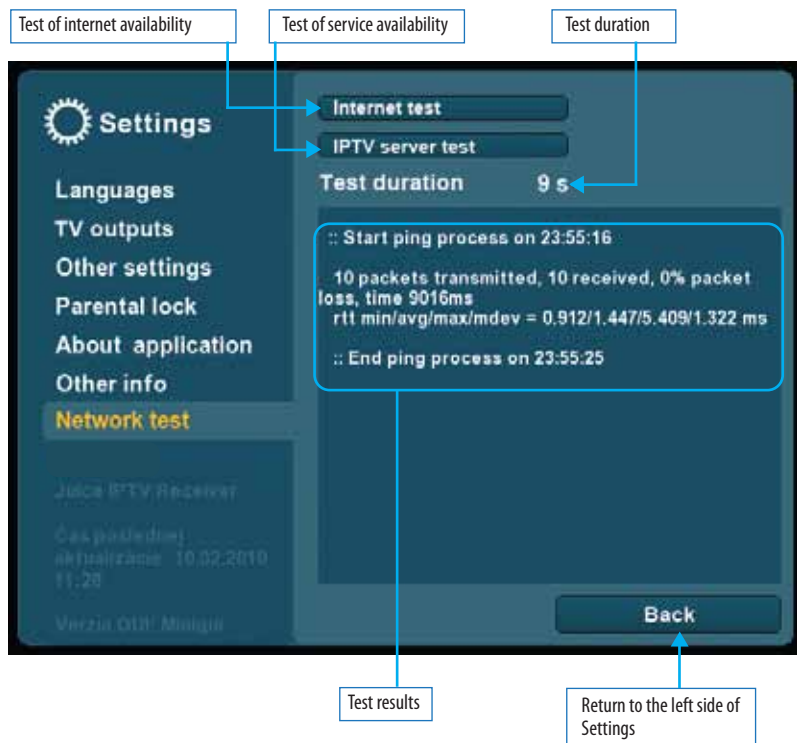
Test of internet availability

Test of service availability

Test duration

Settings

Languages

TV outputs

Other settings

Parental lock

About application

Other info

Network test

Juice IPTV Receiver

Čas poslednej aktualizácie 10.02.2010 11:28

Verzia OTT: Minigui

Internet test

IPTV server test

Test duration 9 s

:: Start ping process on 23:55:16

10 packets transmitted, 10 received, 0% packet loss, time 9016ms
rtt min/avg/max/mdev = 0.912/1.447/5.409/1.322 ms

:: End ping process on 23:55:25

Back

Test results

Return to the left side of Settings